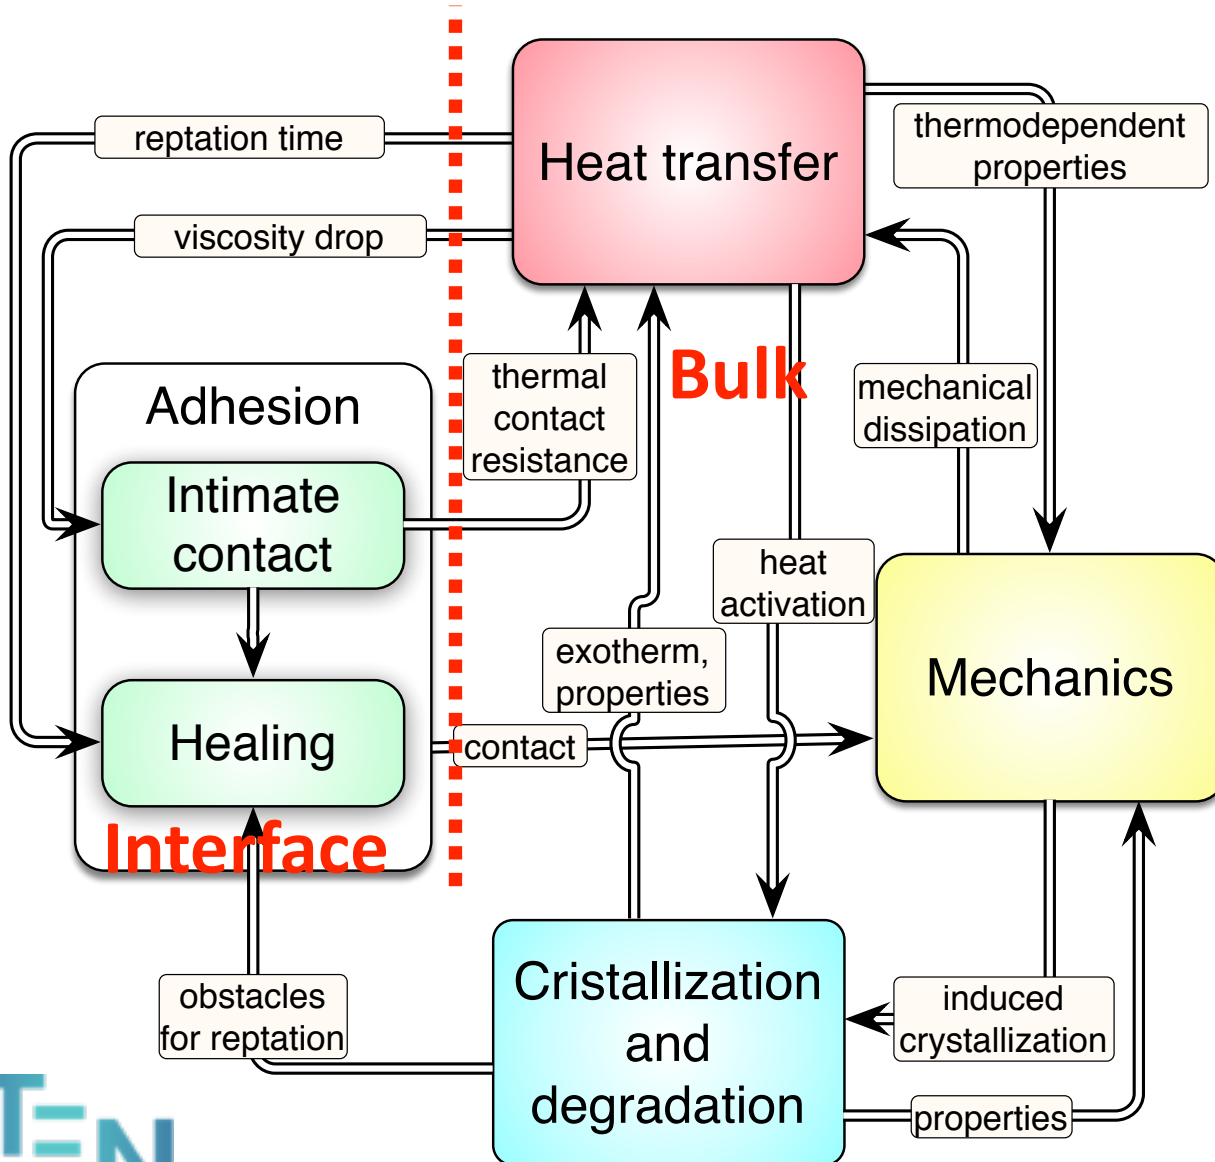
Heat transfer

thermodependent properties

reptation time

viscosity drop

Bulk

thermal contact resistance

mechanical dissipation

Adhesion

Intimate contact

Healing

Interface

heat activation

exotherm, properties

contact

Mechanics

Cristallization and degradation

obstacles for reptation

induced crystallization

properties

TEN